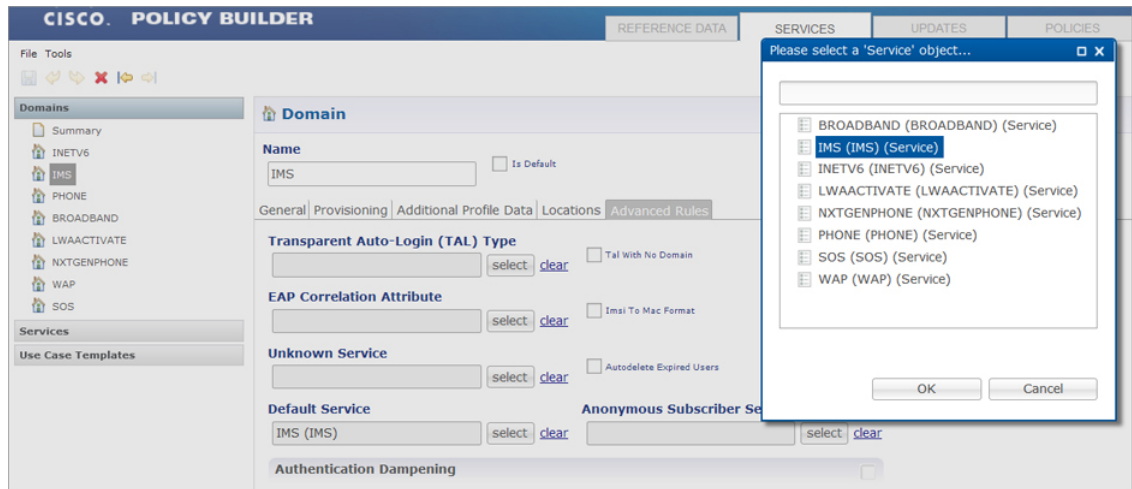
CISCO. POLICY BUILDER

REFERENCE DATA | SERVICES | UPDATES | POLICIES

File Tools

Domains
Summary
INETV6
IMS
PHONE
BROADBAND
LWAACTIVATE
NXTGENPHONE
WAP
SOS
Services
Use Case Templates

Domain

Name
IMS
Is Default

General | Provisioning | Additional Profile Data | Locations | Advanced Rules

Transparent Auto-Login (TAL) Type
select clear
Tal With No Domain

EAP Correlation Attribute
select clear
Imsi To Mac Format

Unknown Service
select clear
Autodelete Expired Users

Default Service
IMS (IMS) select clear

Anonymous Subscriber Se
select clear

Authentication Dampening

Please select a 'Service' object...

BROADBAND (BROADBAND) (Service)
IMS (IMS) (Service)
INETV6 (INETV6) (Service)
LWAACTIVATE (LWAACTIVATE) (Service)
NXTGENPHONE (NXTGENPHONE) (Service)
PHONE (PHONE) (Service)
SOS (SOS) (Service)
WAP (WAP) (Service)

OK Cancel